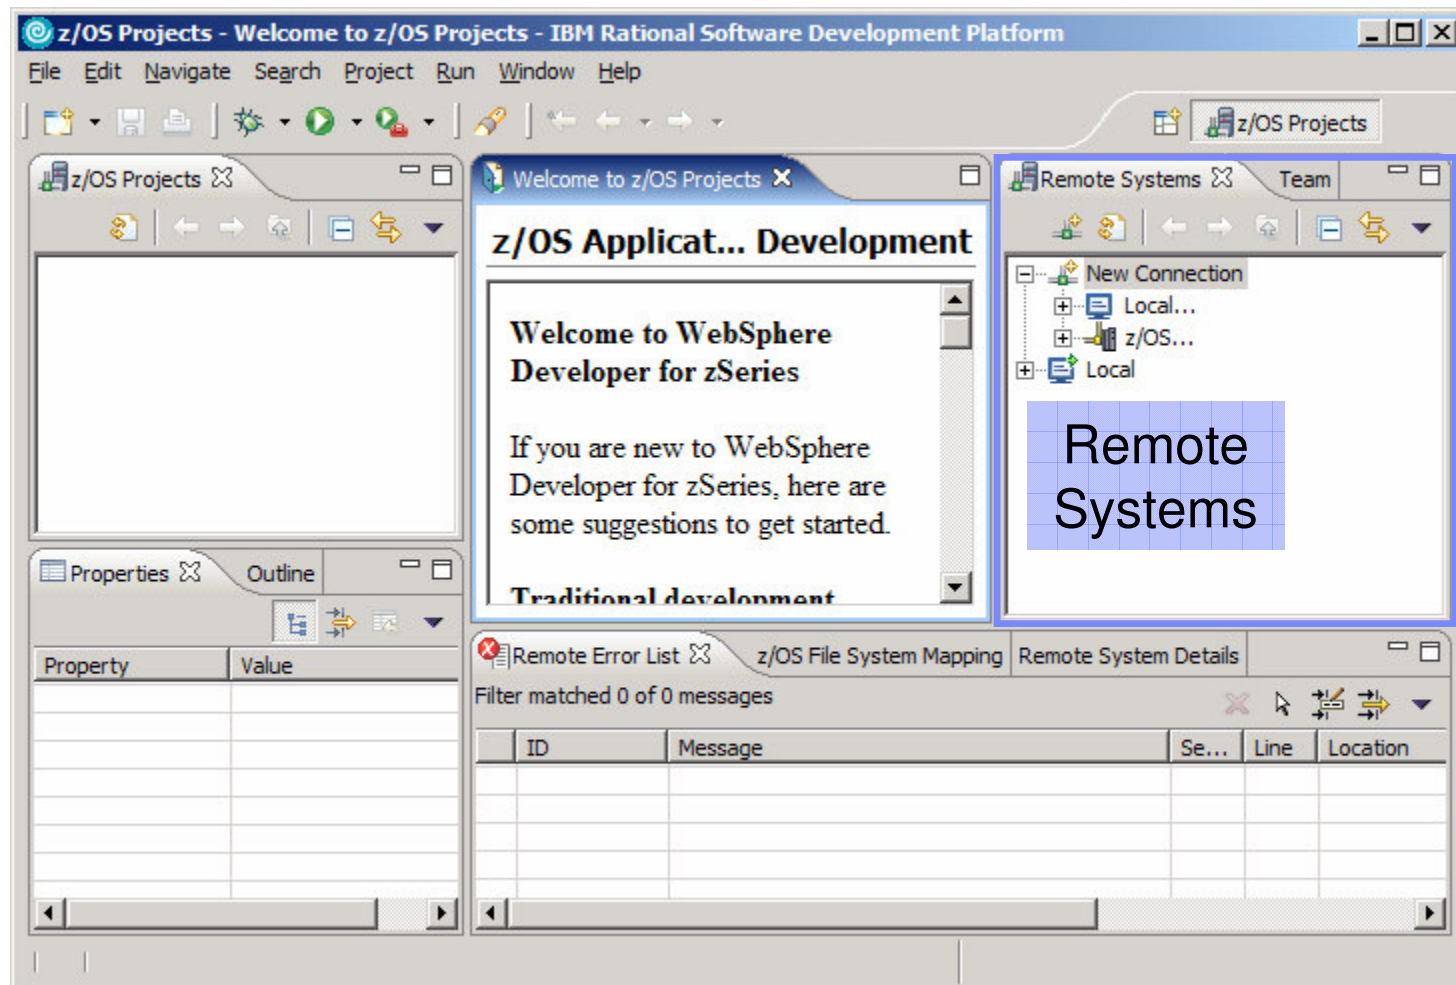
z/OS Projects - Welcome to z/OS Projects - IBM Rational Software Development Platform

File Edit Navigate Search Project Run Window Help

z/OS Projects

z/OS Projects

Welcome to z/OS Projects

z/OS Applicat... Development

Welcome to WebSphere Developer for zSeries

If you are new to WebSphere Developer for zSeries, here are some suggestions to get started.

Traditional development

Remote Systems Team

New Connection
Local...
z/OS...
Local

Remote Systems

Properties Outline

| Property | Value |
|---|---|

Remote Error List z/OS File System Mapping Remote System Details

Filter matched 0 of 0 messages

| ID | Message | Se... | Line | Location |
|---|---|---|---|---|